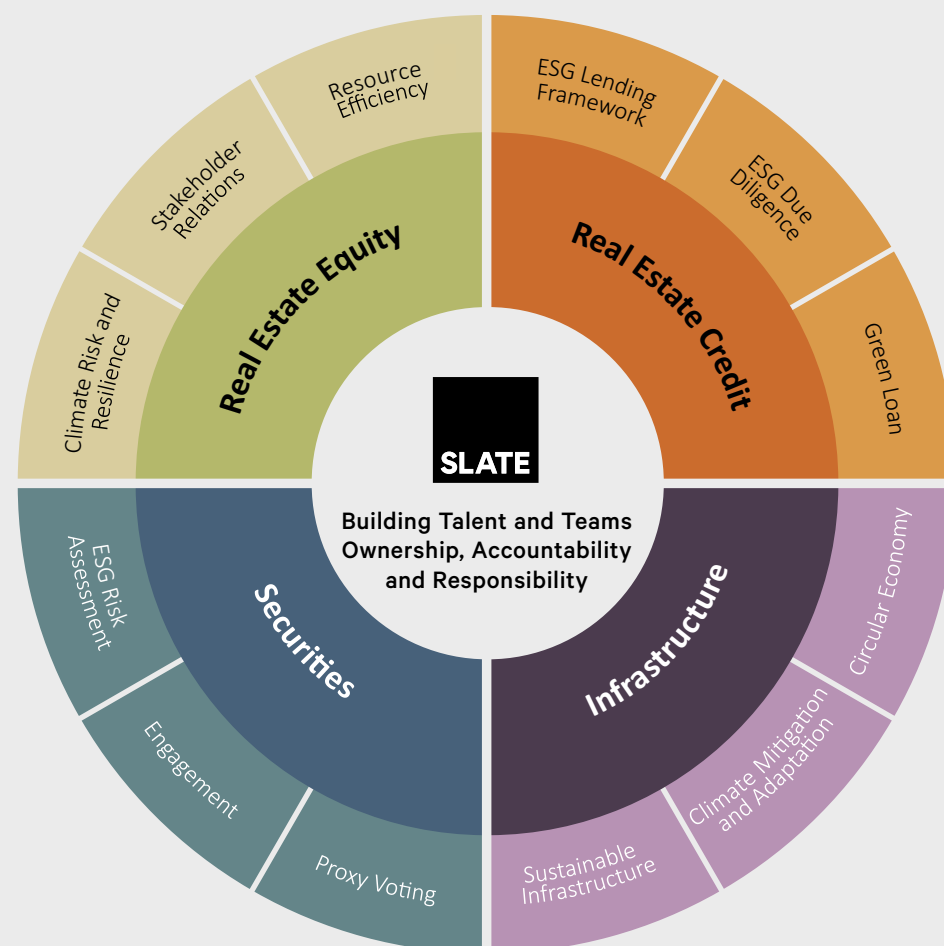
Real Estate Equity

Climate Risk and Resilience

Stakeholder Relations

Resource Efficiency

Real Estate Credit

ESG Lending Framework

ESG Due Diligence

Green Loan

SLATE

Building Talent and Teams
Ownership, Accountability and Responsibility

Securities

ESG Risk Assessment

Engagement

Proxy Voting

Infrastructure

Sustainable Infrastructure

Climate Mitigation and Adaptation

Circular Economy